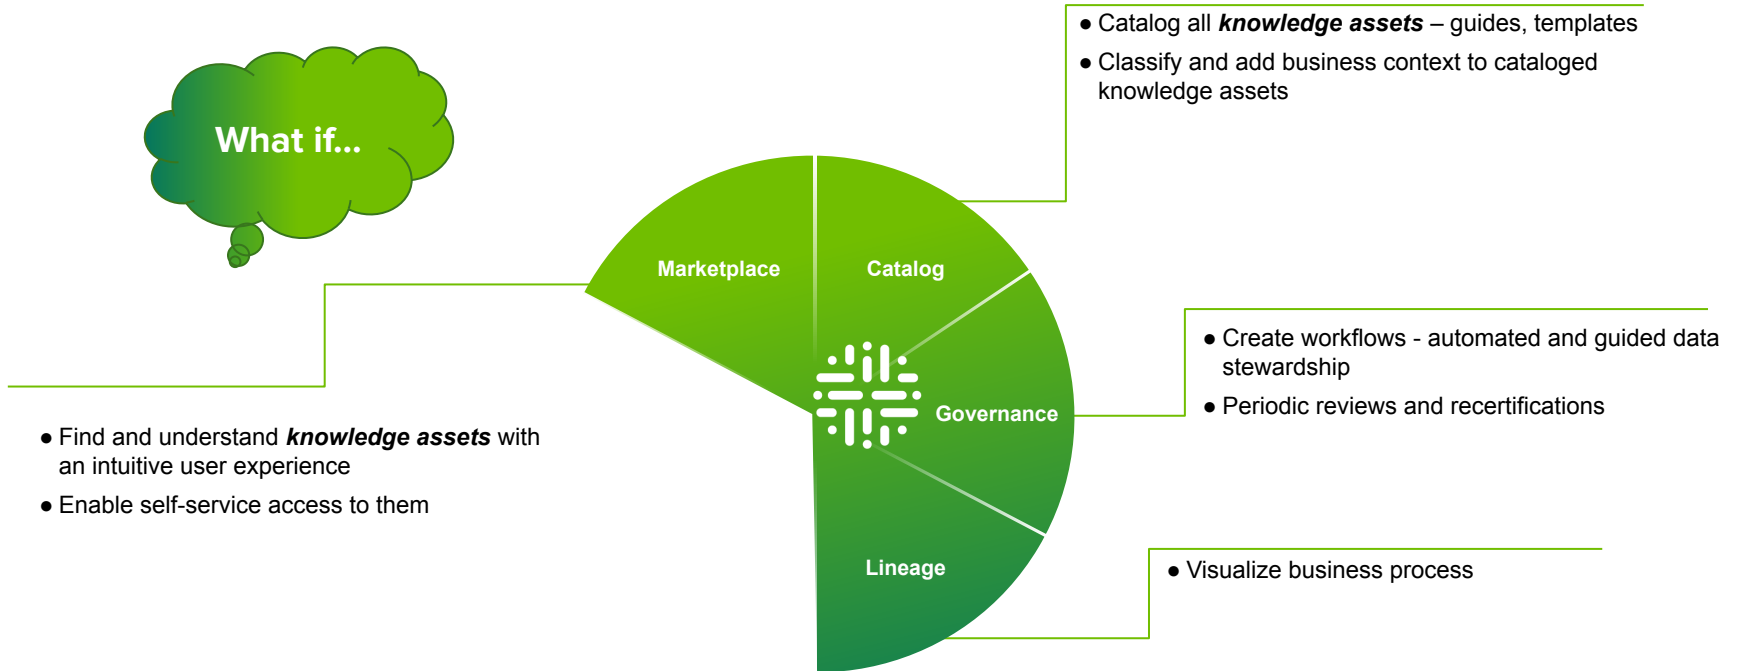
What if...

● Catalog all ***knowledge assets*** – guides, templates

● Classify and add business context to cataloged knowledge assets

Marketplace

Catalog

Governance

Lineage

● Create workflows - automated and guided data stewardship

● Periodic reviews and recertifications

● Find and understand ***knowledge assets*** with an intuitive user experience

● Enable self-service access to them

● Visualize business process